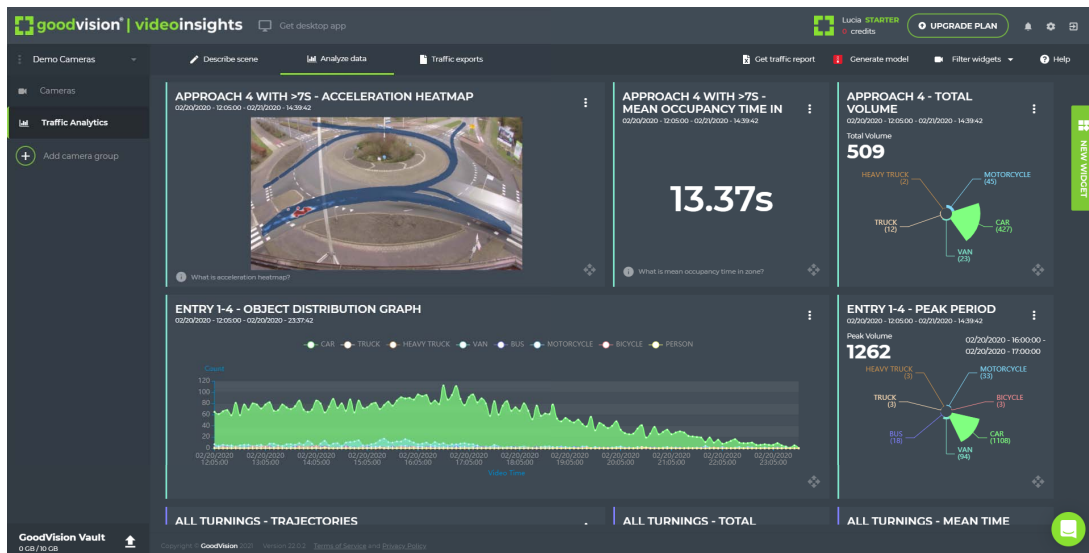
goodvision | videoinsights Get desktop app

Lucia STARTER
0 credits

UPGRADE PLAN

Demo Cameras

Cameras

Traffic Analytics

Add camera group

Describe scene Analyze data Traffic exports

Get traffic report Generate model Filter widgets Help

APPROACH 4 WITH >7S - ACCELERATION HEATMAP
02/20/2020 - 12:05:00 - 02/21/2020 - 14:39:42

What is acceleration heatmap?

APPROACH 4 WITH >7S - MEAN OCCUPANCY TIME IN
02/20/2020 - 12:05:00 - 02/21/2020 - 14:39:42

13.37s

What is mean occupancy time in zone?

APPROACH 4 - TOTAL VOLUME
02/20/2020 - 12:05:00 - 02/21/2020 - 14:39:42

Total Volume
509

HEAVY TRUCK (2)
MOTORCYCLE (45)
TRUCK (12)
CAR (427)
VAN (23)

NEW WIDGET

ENTRY 1-4 - OBJECT DISTRIBUTION GRAPH
02/20/2020 - 12:05:00 - 02/20/2020 - 23:37:42

CAR TRUCK HEAVY TRUCK VAN BUS MOTORCYCLE BICYCLE PERSON

Count
120
100
80
60
40
20
0

02/20/2020 12:05:00
02/20/2020 13:05:00
02/20/2020 14:05:00
02/20/2020 15:05:00
02/20/2020 16:05:00
02/20/2020 17:05:00
02/20/2020 18:05:00
02/20/2020 19:05:00
02/20/2020 20:05:00
02/20/2020 21:05:00
02/20/2020 22:05:00
02/20/2020 23:05:00

Video Time

ENTRY 1-4 - PEAK PERIOD
02/20/2020 - 12:05:00 - 02/21/2020 - 14:39:42

Peak Volume
1262

02/20/2020 - 16:00:00 - 02/20/2020 - 17:00:00

HEAVY TRUCK (3)
MOTORCYCLE (33)
TRUCK (3)
BICYCLE (3)
BUS (18)
CAR (1108)
VAN (94)

ALL TURNINGS - TRAJECTORIES

ALL TURNINGS - TOTAL

ALL TURNINGS - MEAN TIME

GoodVision Vault
0 GB / 10 GB

Copyright © GoodVision 2021 · version 22.0.2 · Terms of Service and Privacy Policy